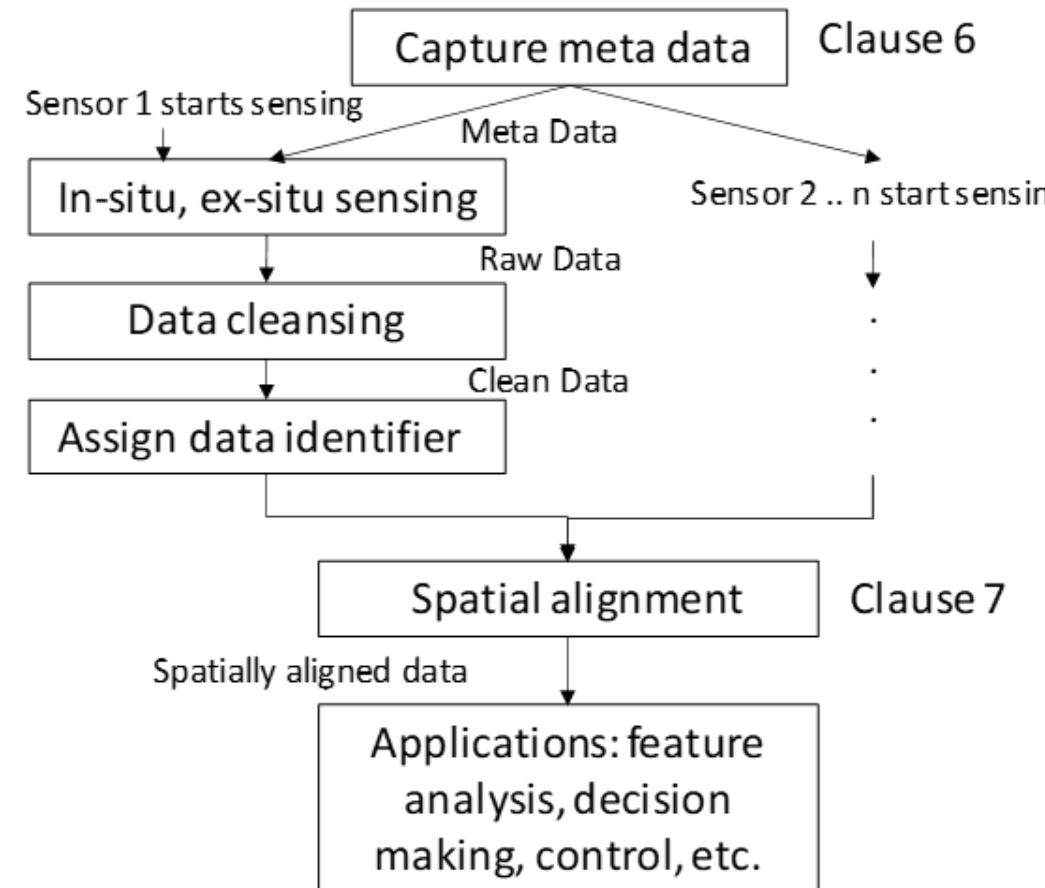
Capture meta data

Clause 6

Sensor 1 starts sensing

Meta Data

In-situ, ex-situ sensing

Sensor 2 .. n start sensin

Raw Data

Data cleansing

Clean Data

Assign data identifier

Spatial alignment

Clause 7

Spatially aligned data

Applications: feature analysis, decision making, control, etc.